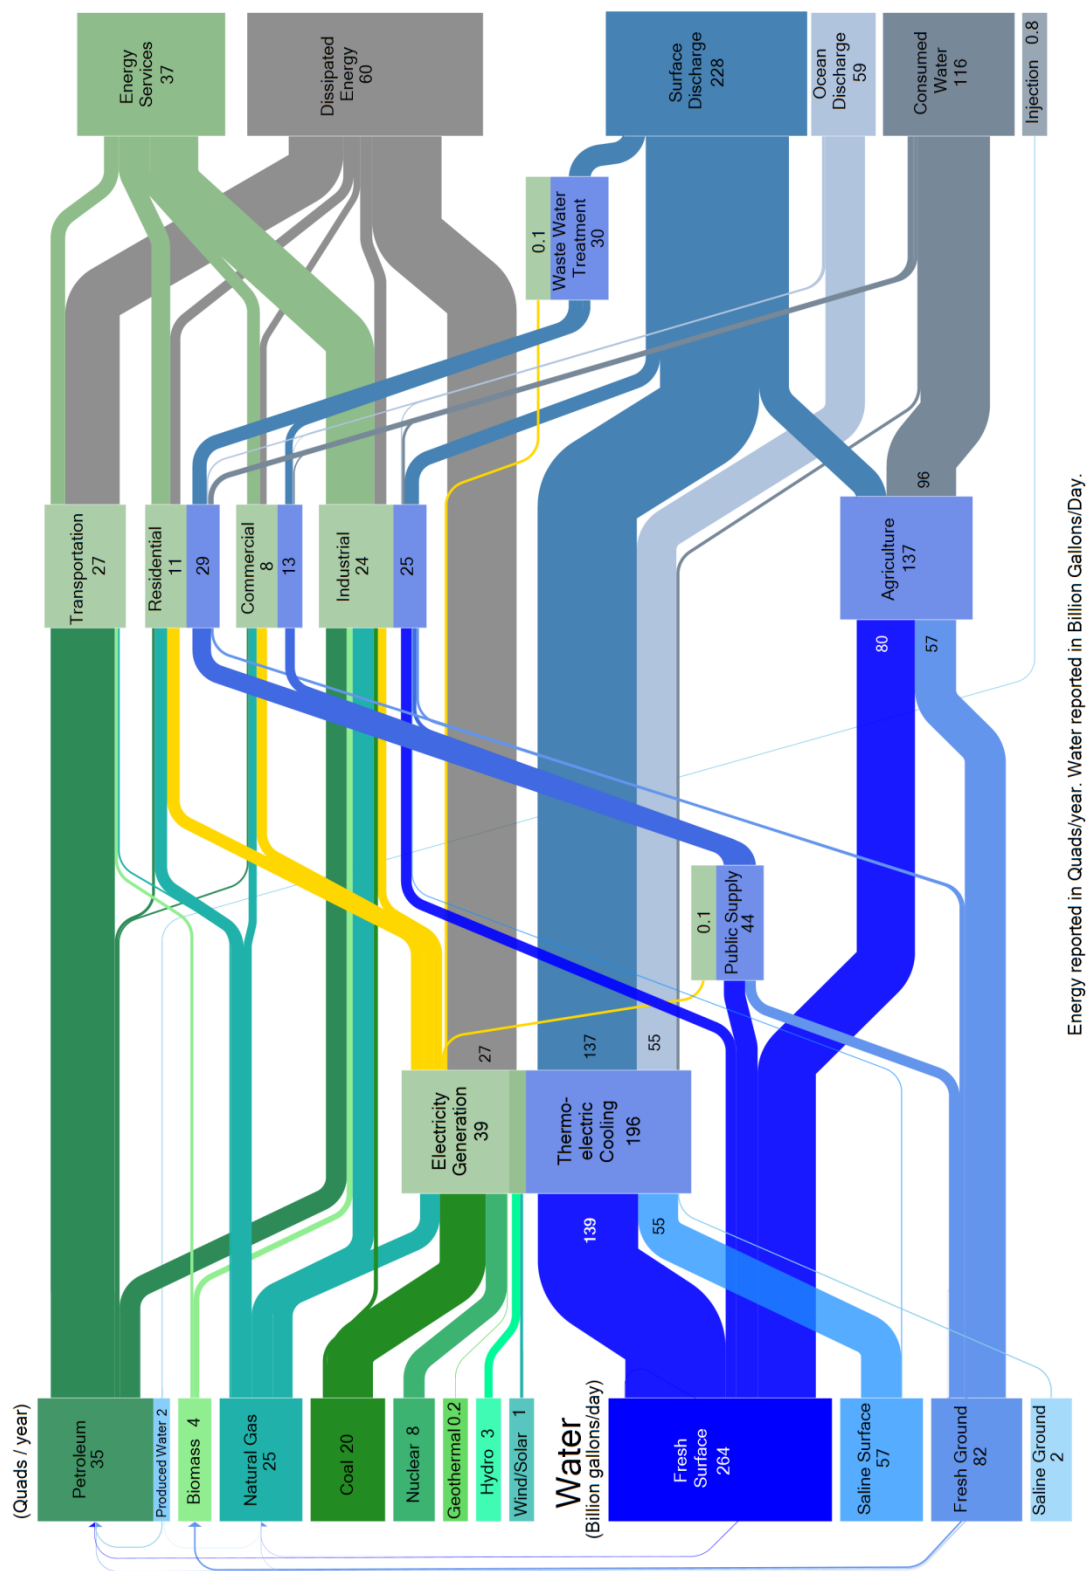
Energy Services 37

Dissipated Energy 60

Surface Discharge 228

Ocean Discharge 59

Consumed Water 116

Injection 0.8

0.1

Waste Water Treatment 30

Transportation 27

Residential 11

29

Commercial 8

13

Industrial 24

25

96

Agriculture 137

80

57

0.1

Public Supply 44

27

137

55

Electricity Generation 39

Thermo-electric Cooling 196

139

55

(Quads / year)

Petroleum 35

Produced Water 2

Biomass 4

Natural Gas 25

Coal 20

Nuclear 8

Geothermal 0.2

Hydro 3

Wind/Solar 1

Water (Billion gallons/day)

Fresh Surface 264

Saline Surface 57

Fresh Ground 82

Saline Ground 2

Energy reported in Quads/year. Water reported in Billion Gallons/Day.